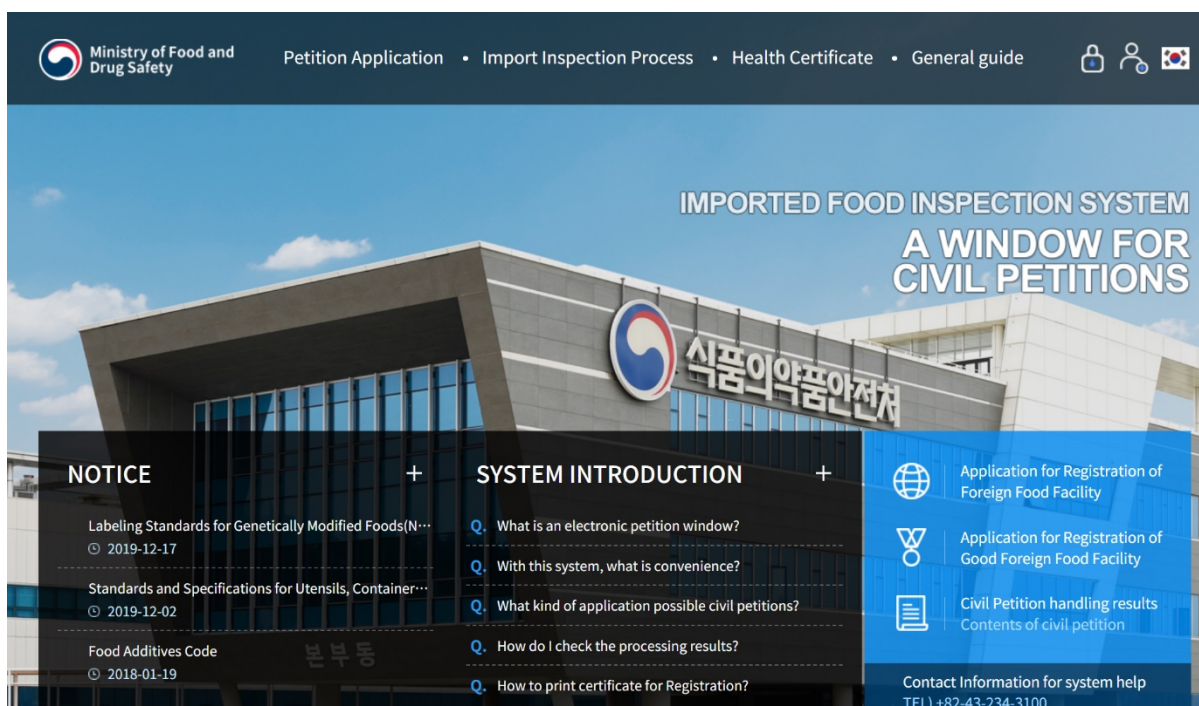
Ministry of Food and Drug Safety

Petition Application • Import Inspection Process • Health Certificate • General guide

IMPORTED FOOD INSPECTION SYSTEM
A WINDOW FOR CIVIL PETITIONS

식품의약품안전처

본부동

NOTICE +

Labeling Standards for Genetically Modified Foods(N…
2019-12-17

Standards and Specifications for Utensils, Container…
2019-12-02

Food Additives Code
2018-01-19

SYSTEM INTRODUCTION +

Q. What is an electronic petition window?

Q. With this system, what is convenience?

Q. What kind of application possible civil petitions?

Q. How do I check the processing results?

Q. How to print certificate for Registration?

Application for Registration of Foreign Food Facility

Application for Registration of Good Foreign Food Facility

Civil Petition handling results
Contents of civil petition

Contact Information for system help
TEL) +82-43-234-3100